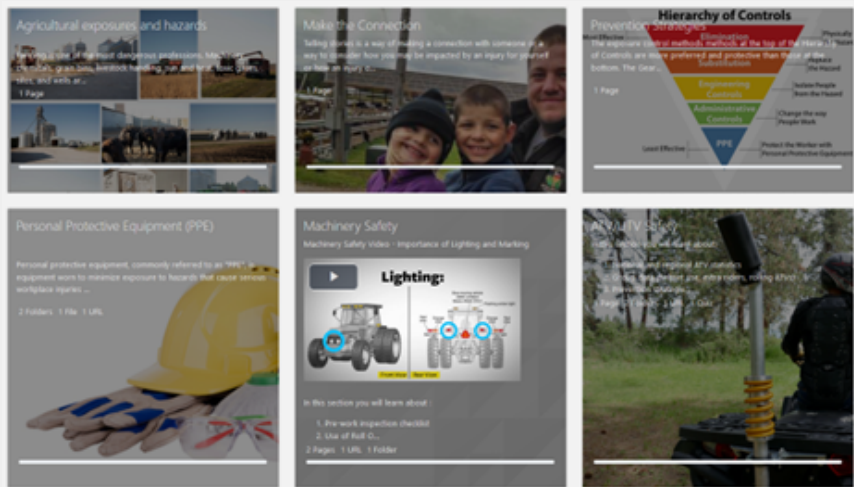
Agricultural exposures and hazards

Farming is one of the most dangerous professions. Ma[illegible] chemicals, grain bins, livestock handling, sun and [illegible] silos, and wells ar...

1 Page

Make the Connection

Telling stories is a way of making a connection with someone in a way to consider how you may be impacted by an injury for yourself or how an injury c...

1 Page

Prevention Strategies

Hierarchy of Controls

Most Effective

Elimination

Physically remove the hazard

Substitution

Replace the Hazard

Engineering Controls

Isolate People from the Hazard

Administrative Controls

Change the way People Work

PPE

Protect the Worker with Personal Protective Equipment

Least Effective

The exposure control methods methods at the top of the Hierarchy of Controls are more preferred and protective than those at the bottom. The Gear...

1 Page

Personal Protective Equipment (PPE)

Personal protective equipment, commonly referred to as "PPE", is equipment worn to minimize exposure to hazards that cause serious workplace injuries ...

2 Folders 1 File 1 URL

Machinery Safety

Machinery Safety Video - Importance of Lighting and Marking

Lighting:

Front View

Rear View

In this section you will learn about :

1. Pre-work inspection checklist
2. Use of Roll-O...

2 Pages 1 URL 1 Folder

ATV/UTV Safety

In this section you will learn about:

1. National and regional ATV statistics
2. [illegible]
3. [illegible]

3 Pages 1 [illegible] 1 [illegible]